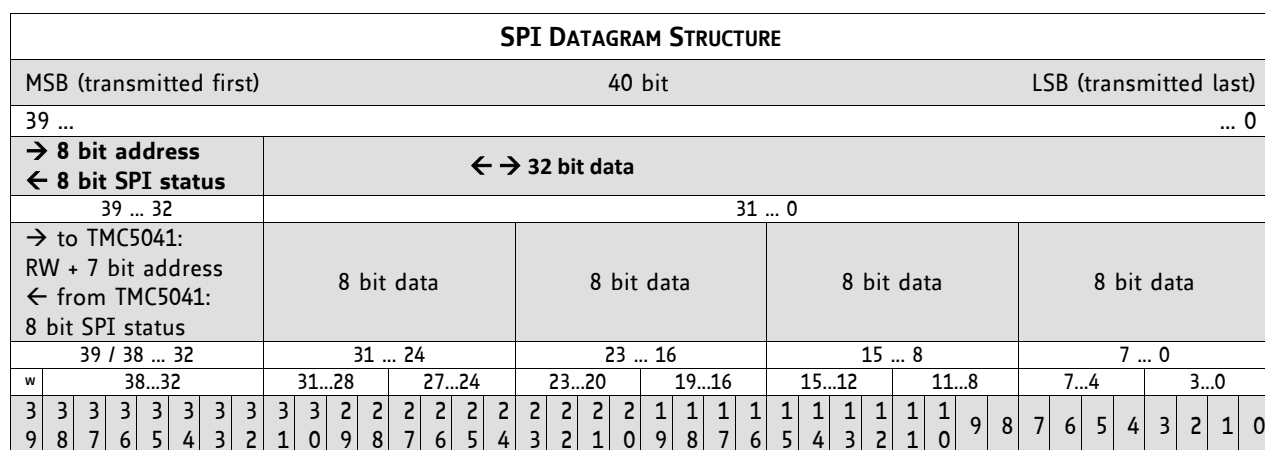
**SPI DATAGRAM STRUCTURE**

| MSB (transmitted first) | | 40 bit | | LSB (transmitted last) |
|---|---|---|---|---|
| 39 … | | | | … 0 |
| → 8 bit address ← 8 bit SPI status | ← → 32 bit data | | | |
| 39 … 32 | 31 … 0 | | | |
| → to TMC5041: RW + 7 bit address ← from TMC5041: 8 bit SPI status | 8 bit data | 8 bit data | 8 bit data | 8 bit data |
| 39 / 38 … 32 | 31 … 24 | 23 … 16 | 15 … 8 | 7 … 0 |

| w | 38…32 | 31…28 | 27…24 | 23…20 | 19…16 | 15…12 | 11…8 | 7…4 | 3…0 |
|---|---|---|---|---|---|---|---|---|---|

| 39 | 38 | 37 | 36 | 35 | 34 | 33 | 32 | 31 | 30 | 29 | 28 | 27 | 26 | 25 | 24 | 23 | 22 | 21 | 20 | 19 | 18 | 17 | 16 | 15 | 14 | 13 | 12 | 11 | 10 | 9 | 8 | 7 | 6 | 5 | 4 | 3 | 2 | 1 | 0 |
|---|---|---|---|---|---|---|---|---|---|---|---|---|---|---|---|---|---|---|---|---|---|---|---|---|---|---|---|---|---|---|---|---|---|---|---|---|---|---|---|